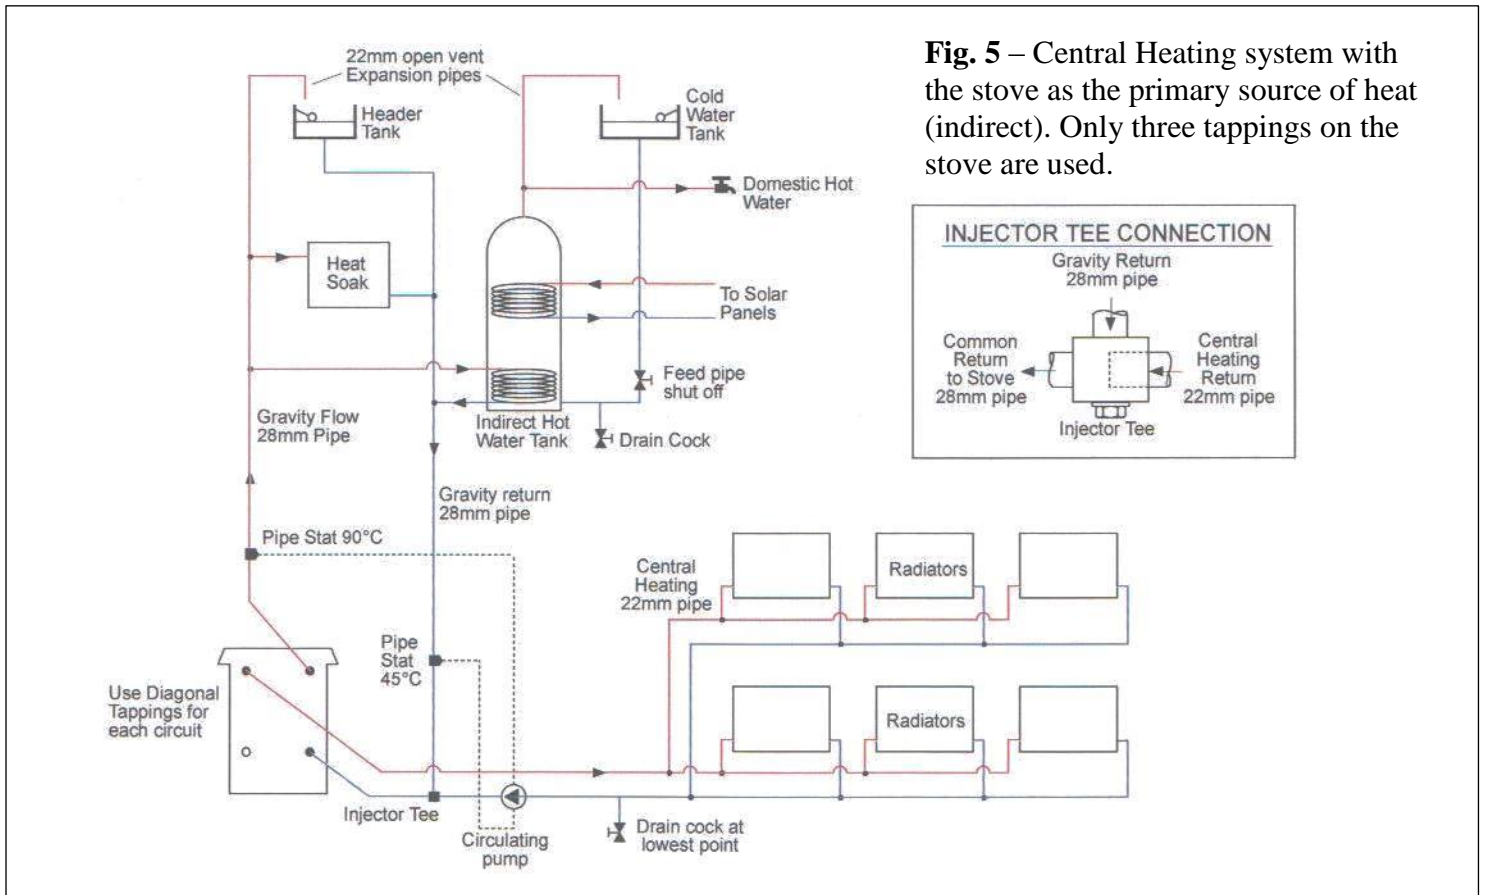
**Fig. 5** – Central Heating system with the stove as the primary source of heat (indirect). Only three tappings on the stove are used.

22mm open vent Expansion pipes

Header Tank

Cold Water Tank

Domestic Hot Water

Heat Soak

To Solar Panels

Feed pipe shut off

Indirect Hot Water Tank

Drain Cock

Gravity Flow 28mm Pipe

Gravity return 28mm pipe

Pipe Stat 90°C

Central Heating 22mm pipe

Radiators

Pipe Stat 45°C

Use Diagonal Tappings for each circuit

Radiators

Injector Tee

Circulating pump

Drain cock at lowest point

INJECTOR TEE CONNECTION

Gravity Return 28mm pipe

Common Return to Stove 28mm pipe

Central Heating Return 22mm pipe

Injector Tee